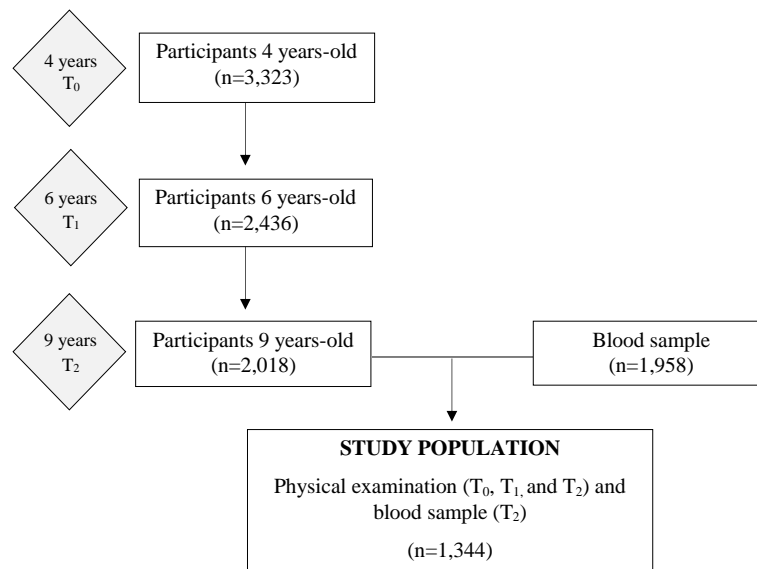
4 years
$T_0$

Participants 4 years-old
(n=3,323)

6 years
$T_1$

Participants 6 years-old
(n=2,436)

9 years
$T_2$

Participants 9 years-old
(n=2,018)

Blood sample
(n=1,958)

STUDY POPULATION

Physical examination ($T_0$, $T_1$, and $T_2$) and blood sample ($T_2$)

(n=1,344)